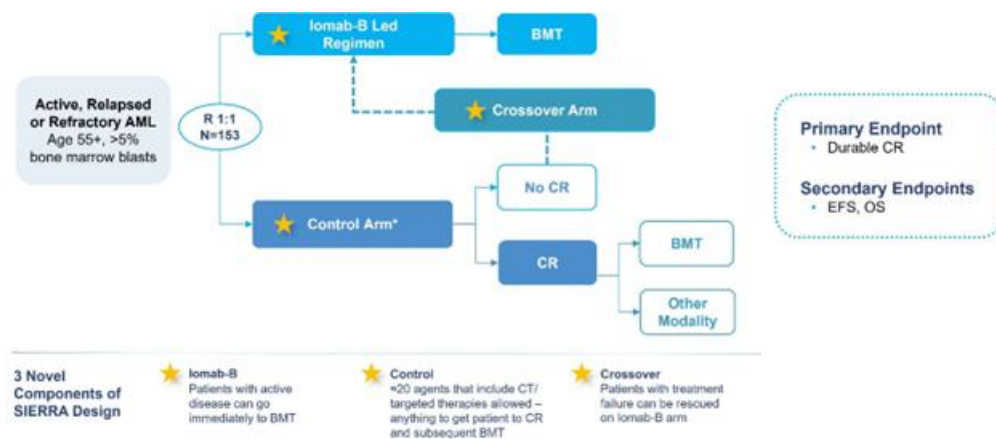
Active, Relapsed or Refractory AML
Age 55+, >5% bone marrow blasts

R 1:1
N=153

Iomab-B Led Regimen

BMT

Crossover Arm

Control Arm*

No CR

CR

BMT

Other Modality

Primary Endpoint
• Durable CR

Secondary Endpoints
• EFS, OS

3 Novel Components of SIERRA Design

Iomab-B
Patients with active disease can go immediately to BMT

Control
≈20 agents that include CT/ targeted therapies allowed – anything to get patient to CR and subsequent BMT

Crossover
Patients with treatment failure can be rescued on Iomab-B arm